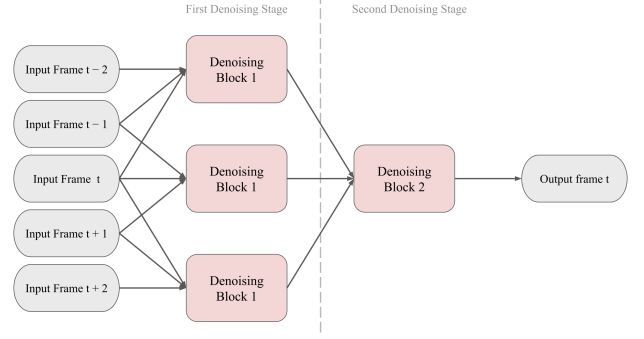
First Denoising Stage

Second Denoising Stage

Input Frame t − 2

Input Frame t − 1

Input Frame t

Input Frame t + 1

Input Frame t + 2

Denoising Block 1

Denoising Block 1

Denoising Block 1

Denoising Block 2

Output frame t